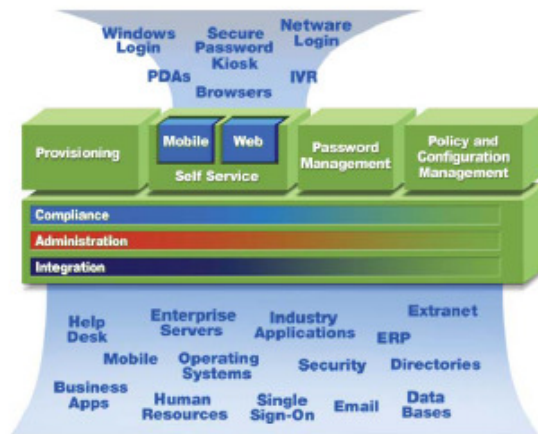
Windows Login
Secure Password Kiosk
Netware Login
PDAs
IVR
Browsers

Provisioning
Mobile
Web
Self Service
Password Management
Policy and Configuration Management

Compliance
Administration
Integration

Help Desk
Enterprise Servers
Industry Applications
Extranet
ERP
Mobile
Operating Systems
Security
Directories
Business Apps
Human Resources
Single Sign-On
Email
Data Bases